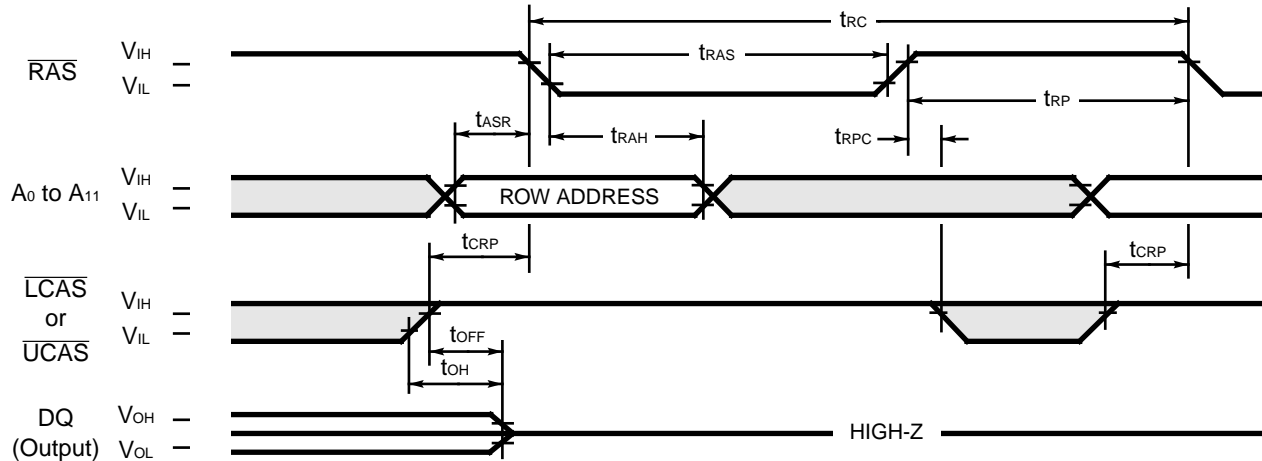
$t_{RC}$

$\overline{RAS}$ $V_{IH}$ – $V_{IL}$ –

$t_{RAS}$

$t_{RP}$

$t_{ASR}$

$t_{RAH}$

$t_{RPC}$

$A_0$ to $A_{11}$ $V_{IH}$ – $V_{IL}$ –

ROW ADDRESS

$t_{CRP}$

$t_{CRP}$

$\overline{LCAS}$ or $\overline{UCAS}$ $V_{IH}$ – $V_{IL}$ –

$t_{OFF}$

$t_{OH}$

DQ (Output) $V_{OH}$ – $V_{OL}$ –

HIGH-Z